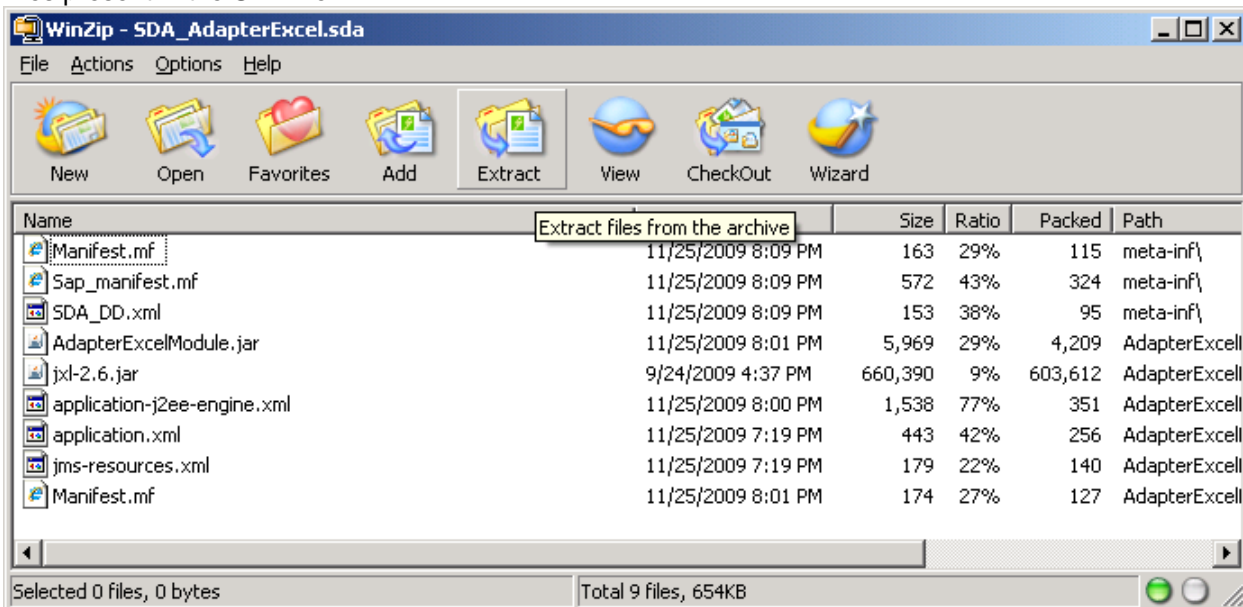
WinZip - SDA_AdapterExcel.sda

File Actions Options Help

New Open Favorites Add Extract View CheckOut Wizard

Extract files from the archive

| Name | | Size | Ratio | Packed | Path |
|---|---|---|---|---|---|
| Manifest.mf | 11/25/2009 8:09 PM | 163 | 29% | 115 | meta-inf\ |
| Sap_manifest.mf | 11/25/2009 8:09 PM | 572 | 43% | 324 | meta-inf\ |
| SDA_DD.xml | 11/25/2009 8:09 PM | 153 | 38% | 95 | meta-inf\ |
| AdapterExcelModule.jar | 11/25/2009 8:01 PM | 5,969 | 29% | 4,209 | AdapterExcel |
| jxl-2.6.jar | 9/24/2009 4:37 PM | 660,390 | 9% | 603,612 | AdapterExcel |
| application-j2ee-engine.xml | 11/25/2009 8:00 PM | 1,538 | 77% | 351 | AdapterExcel |
| application.xml | 11/25/2009 7:19 PM | 443 | 42% | 256 | AdapterExcel |
| jms-resources.xml | 11/25/2009 7:19 PM | 179 | 22% | 140 | AdapterExcel |
| Manifest.mf | 11/25/2009 8:01 PM | 174 | 27% | 127 | AdapterExcel |

Selected 0 files, 0 bytes
Total 9 files, 654KB